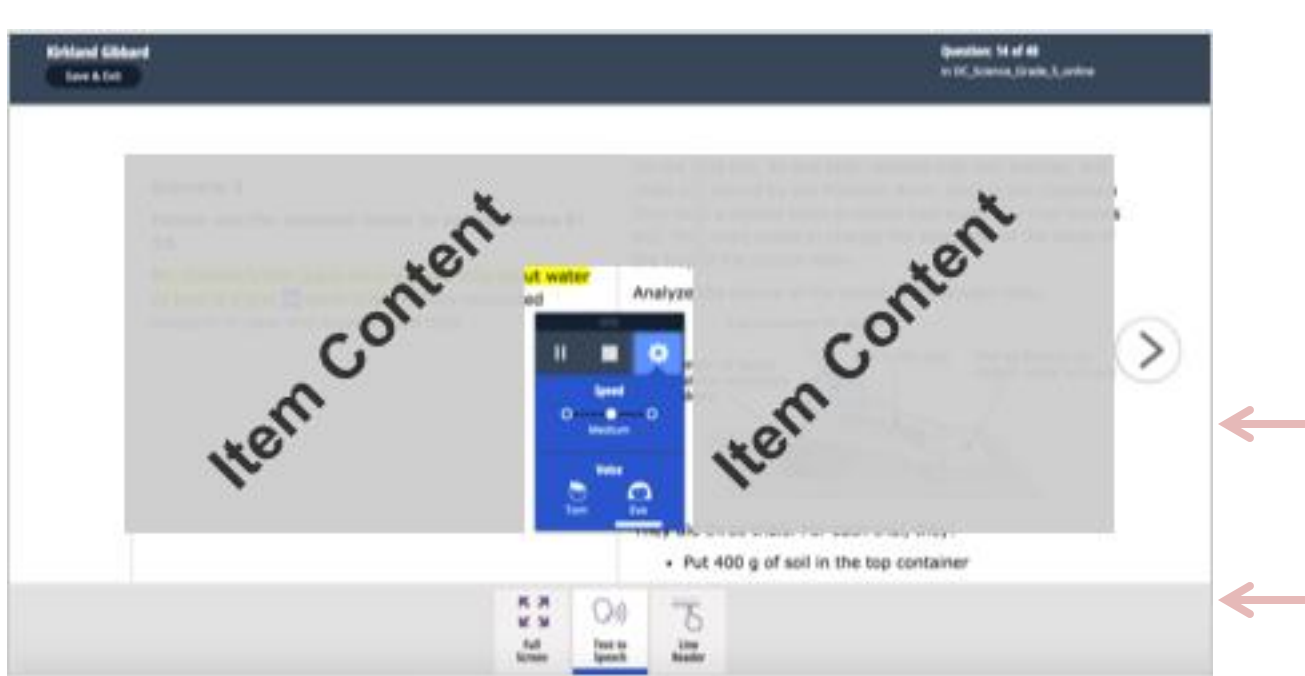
Kirkland Gibbard
Save & Exit

Question: 14 of 40
in DC_Science_Grade_5_online

Item Content

ut water
ed

Analyze

Item Content

Speed
Medium

Voice
Tom
Evie

They did three trials. For each trial, they:

• Put 400 g of soil in the top container

Full Screen
Text to Speech
Line Reader